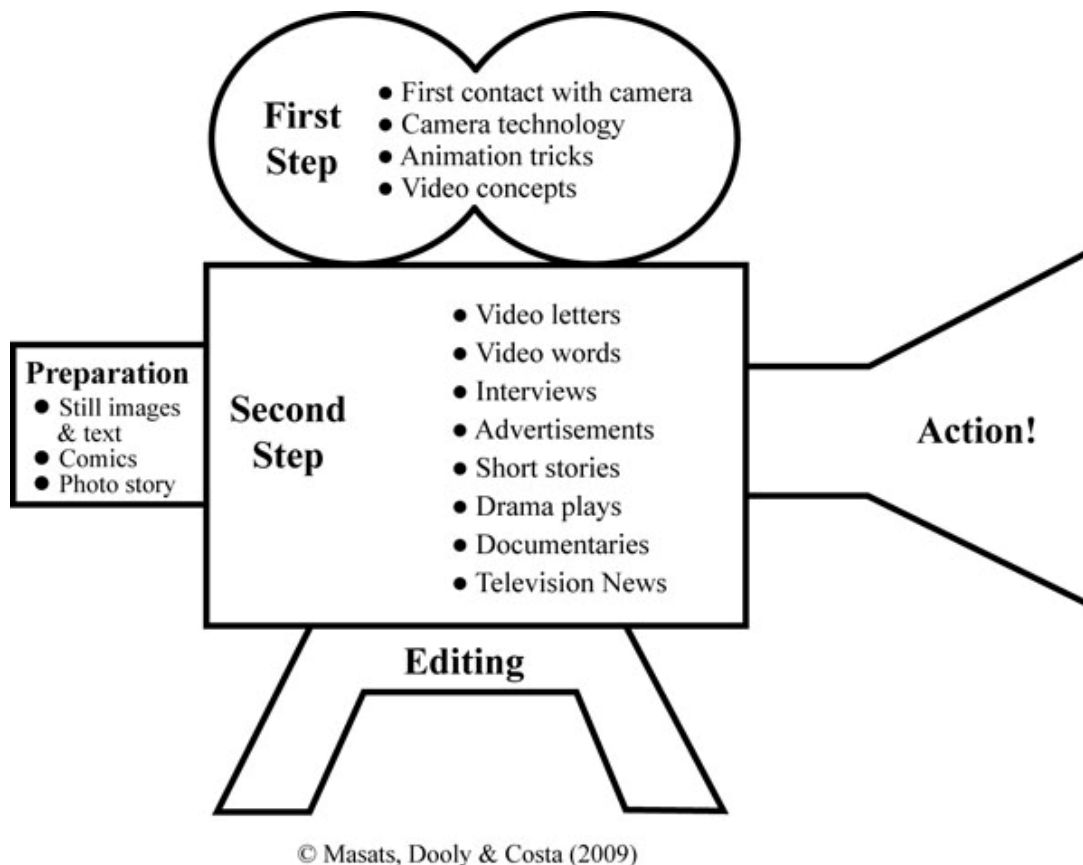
First Step

- First contact with camera
- Camera technology
- Animation tricks
- Video concepts

Preparation

- Still images & text
- Comics
- Photo story

Second Step

- Video letters
- Video words
- Interviews
- Advertisements
- Short stories
- Drama plays
- Documentaries
- Television News

Action!

Editing

© Masats, Dooly & Costa (2009)